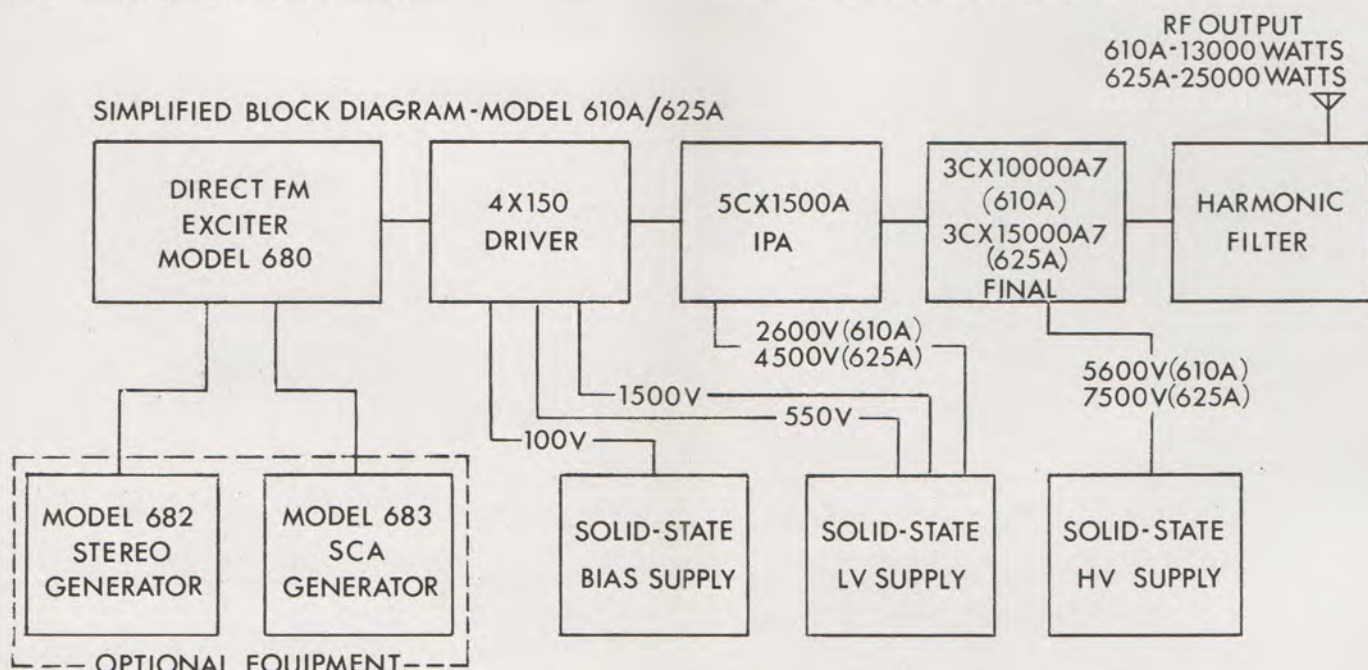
RF OUTPUT
610A-13000 WATTS
625A-25000 WATTS

SIMPLIFIED BLOCK DIAGRAM-MODEL 610A/625A

DIRECT FM EXCITER MODEL 680

4X150 DRIVER

5CX1500A IPA

3CX10000A7 (610A) 3CX15000A7 (625A) FINAL

HARMONIC FILTER

2600V(610A)
4500V(625A)

5600V(610A)
7500V(625A)

1500V

550V

100V

MODEL 682 STEREO GENERATOR

MODEL 683 SCA GENERATOR

SOLID-STATE BIAS SUPPLY

SOLID-STATE LV SUPPLY

SOLID-STATE HV SUPPLY

OPTIONAL EQUIPMENT